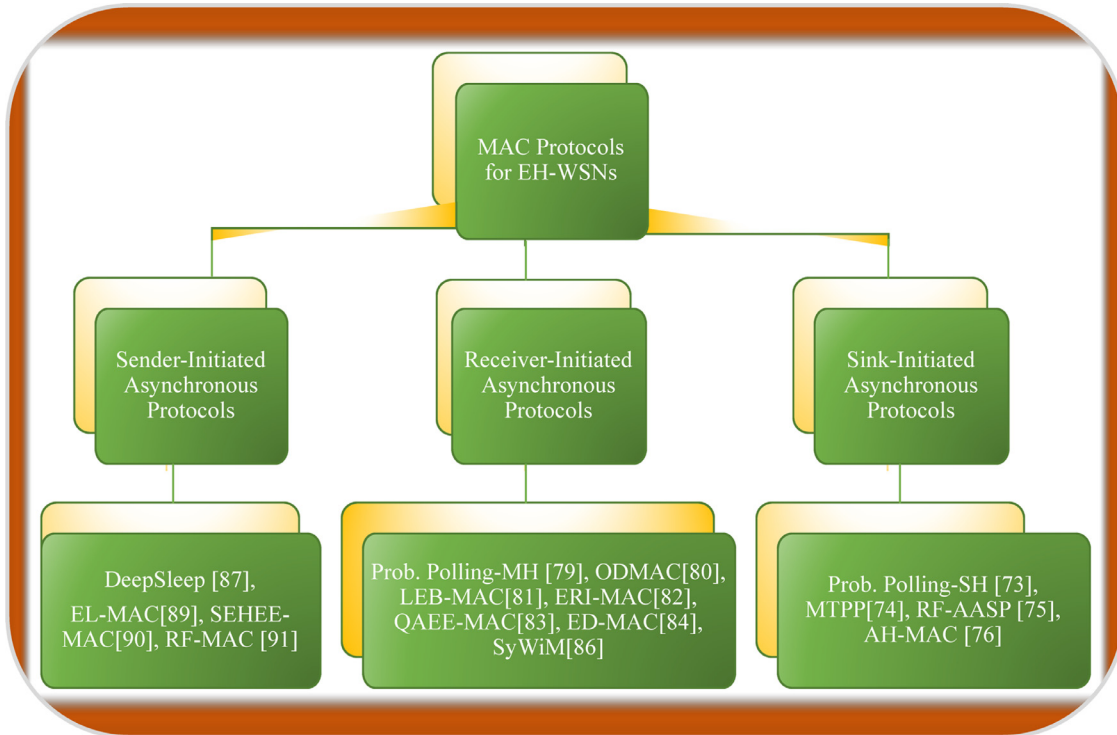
MAC Protocols for EH-WSNs

Sender-Initiated Asynchronous Protocols

Receiver-Initiated Asynchronous Protocols

Sink-Initiated Asynchronous Protocols

DeepSleep [87], EL-MAC[89], SEHEE-MAC[90], RF-MAC [91]

Prob. Polling-MH [79], ODMAC[80], LEB-MAC[81], ERI-MAC[82], QAEE-MAC[83], ED-MAC[84], SyWiM[86]

Prob. Polling-SH [73], MTPP[74], RF-AASP [75], AH-MAC [76]